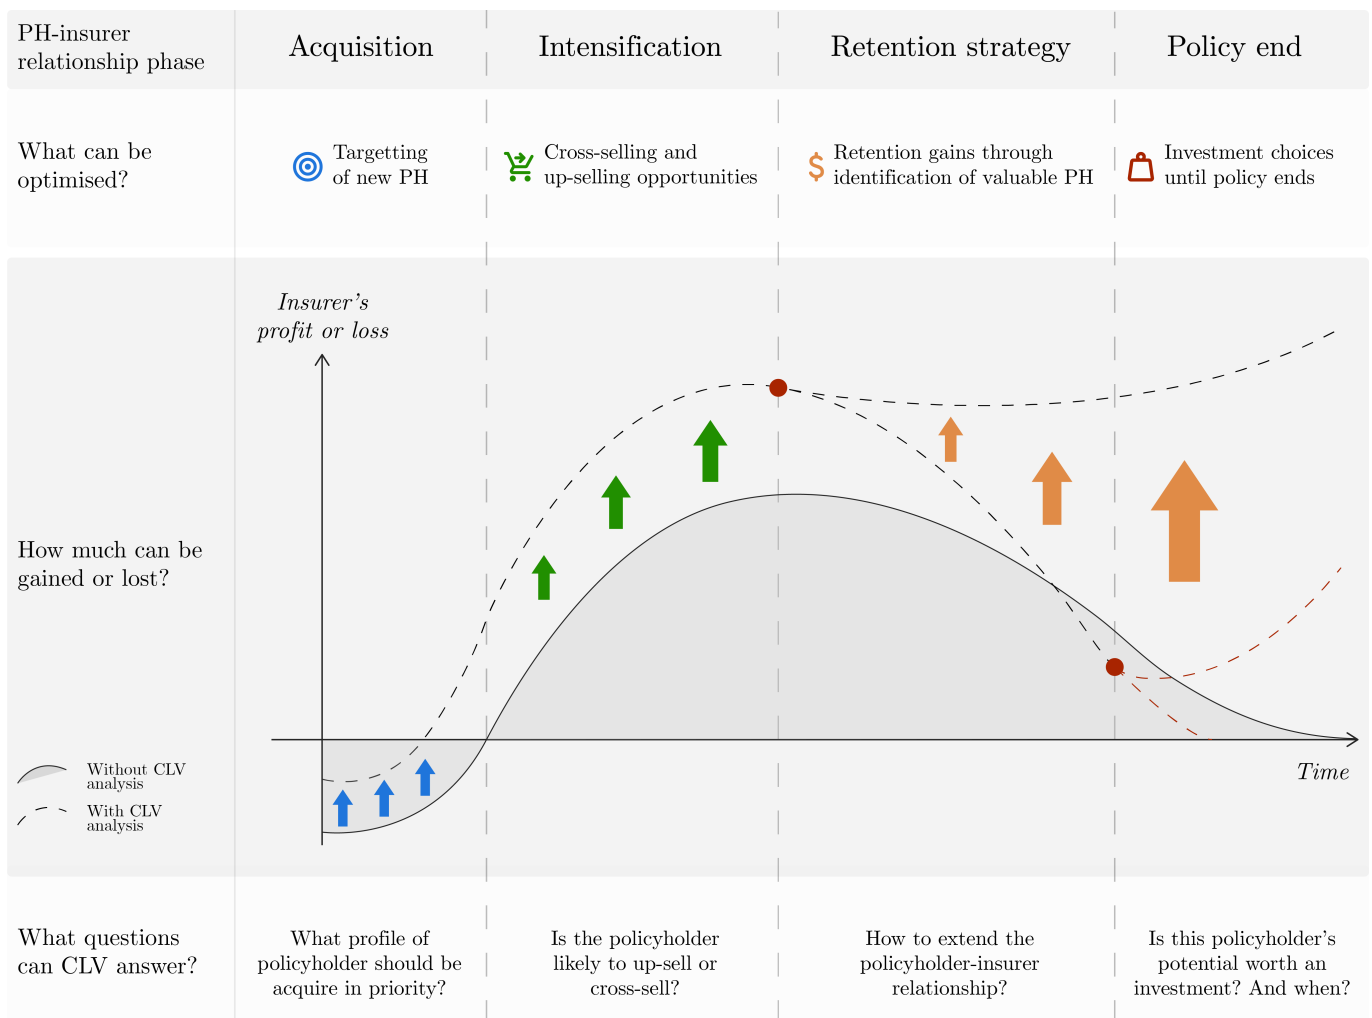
| PH-insurer relationship phase | Acquisition | Intensification | Retention strategy | Policy end |
|---|---|---|---|---|
| What can be optimised? | Targetting of new PH | Cross-selling and up-selling opportunities | Retention gains through identification of valuable PH | Investment choices until policy ends |
| How much can be gained or lost? | | | | |
| What questions can CLV answer? | What profile of policyholder should be acquire in priority? | Is the policyholder likely to up-sell or cross-sell? | How to extend the policyholder-insurer relationship? | Is this policyholder's potential worth an investment? And when? |

Insurer's profit or loss

Time

Without CLV analysis

With CLV analysis